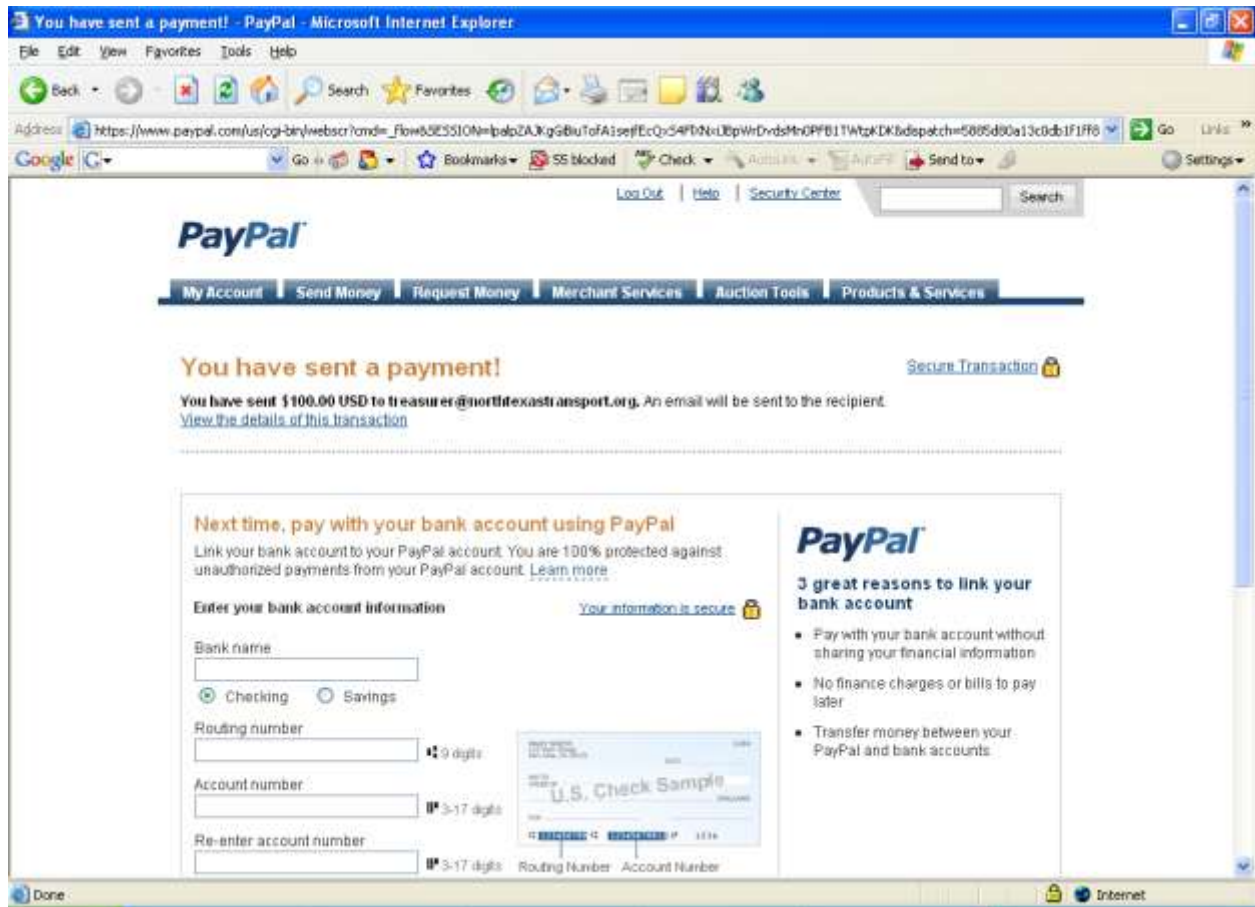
You have sent a payment! - PayPal - Microsoft Internet Explorer

File Edit View Favorites Tools Help

Back Search Favorites

Address https://www.paypal.com/us/cgi-bin/webscr?cmd=_flow&SESSION=lpalpZAJKgGiBiuToFA1sejfEcQx54FfXN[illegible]dispatch=5885d80a13c0db1f1ff8 Go Links

Google G- Go Bookmarks 55 blocked Check AutoLink AutoFill Send to Settings

Log Out | Help | Security Center Search

PayPal

My Account | Send Money | Request Money | Merchant Services | Auction Tools | Products & Services

You have sent a payment!

Secure Transaction

You have sent $100.00 USD to treasurer@northtexastransport.org. An email will be sent to the recipient.
View the details of this transaction

Next time, pay with your bank account using PayPal

Link your bank account to your PayPal account. You are 100% protected against unauthorized payments from your PayPal account. Learn more

Enter your bank account information

Your information is secure

Bank name

Checking Savings

Routing number

9 digits

Account number

3-17 digits

Re-enter account number

3-17 digits

U.S. Check Sample

Routing Number Account Number

PayPal

3 great reasons to link your bank account

• Pay with your bank account without sharing your financial information
• No finance charges or bills to pay later
• Transfer money between your PayPal and bank accounts

Done

Internet